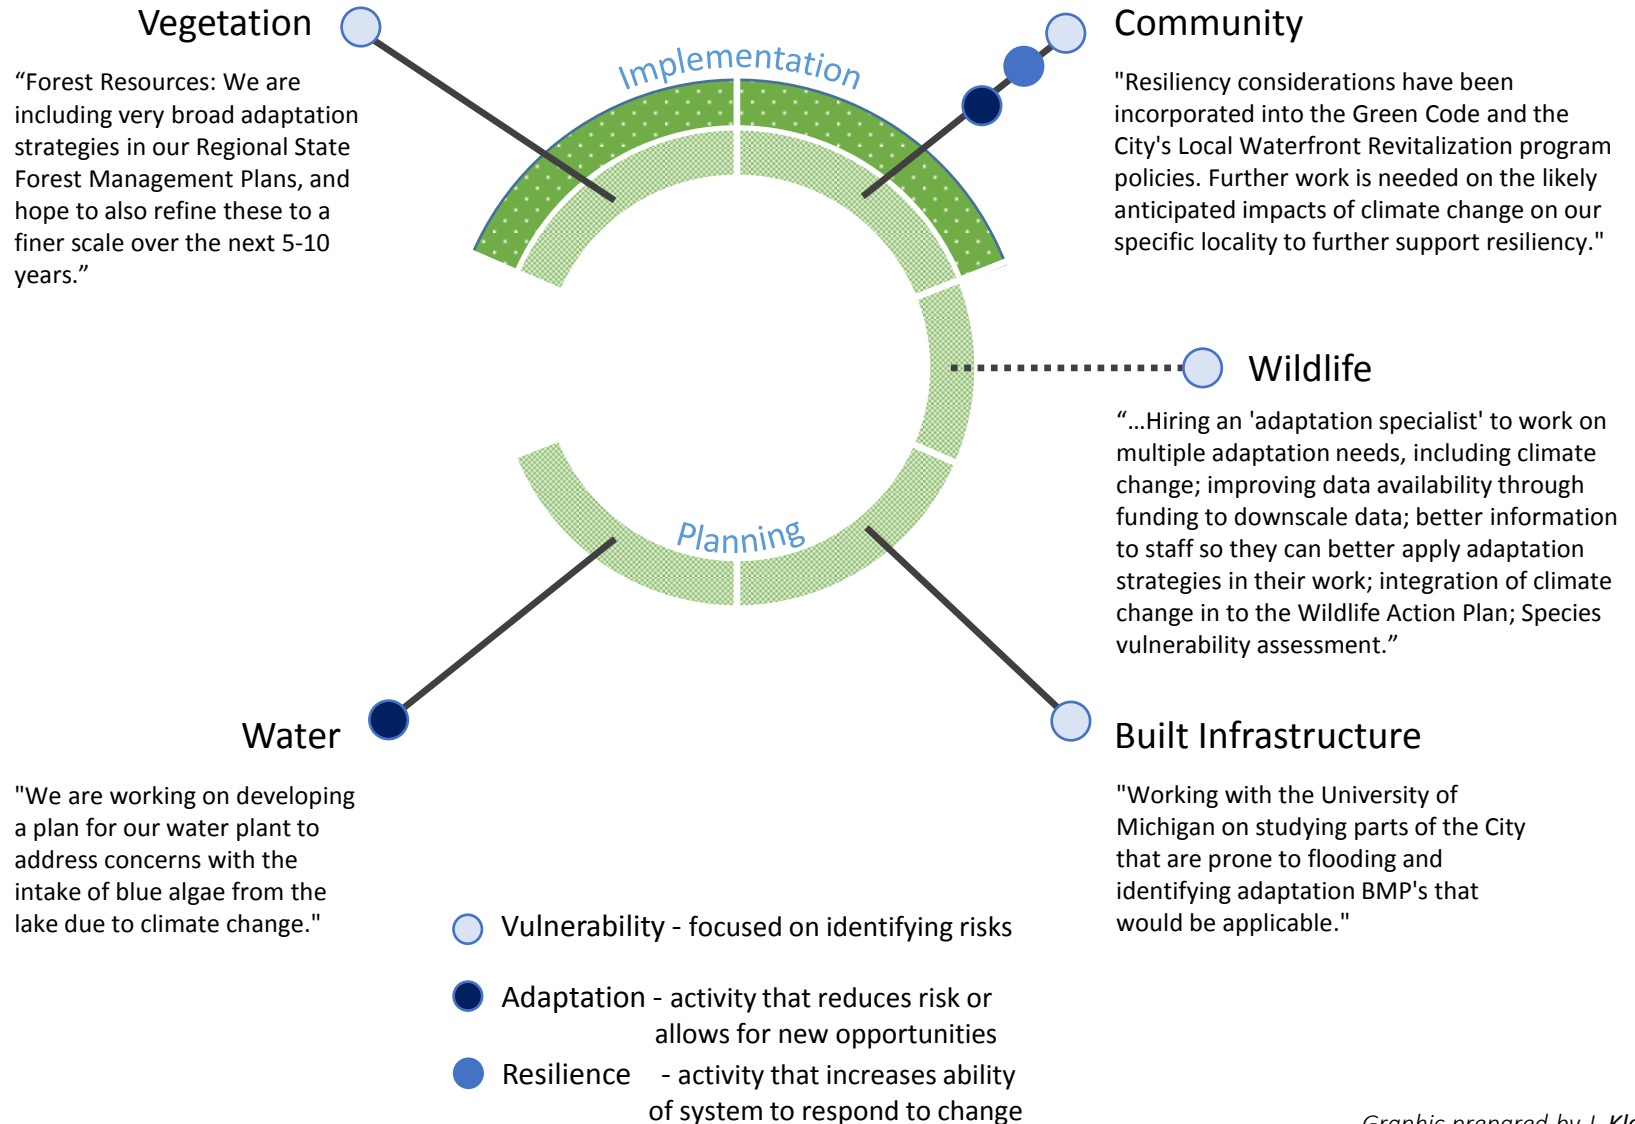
Vegetation

“Forest Resources: We are including very broad adaptation strategies in our Regional State Forest Management Plans, and hope to also refine these to a finer scale over the next 5-10 years.”

Implementation

Community

"Resiliency considerations have been incorporated into the Green Code and the City's Local Waterfront Revitalization program policies. Further work is needed on the likely anticipated impacts of climate change on our specific locality to further support resiliency."

Wildlife

“…Hiring an 'adaptation specialist' to work on multiple adaptation needs, including climate change; improving data availability through funding to downscale data; better information to staff so they can better apply adaptation strategies in their work; integration of climate change in to the Wildlife Action Plan; Species vulnerability assessment.”

Planning

Water

"We are working on developing a plan for our water plant to address concerns with the intake of blue algae from the lake due to climate change."

Built Infrastructure

"Working with the University of Michigan on studying parts of the City that are prone to flooding and identifying adaptation BMP's that would be applicable."

Vulnerability - focused on identifying risks

Adaptation - activity that reduces risk or allows for new opportunities

Resilience - activity that increases ability of system to respond to change

Graphic prepared by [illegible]